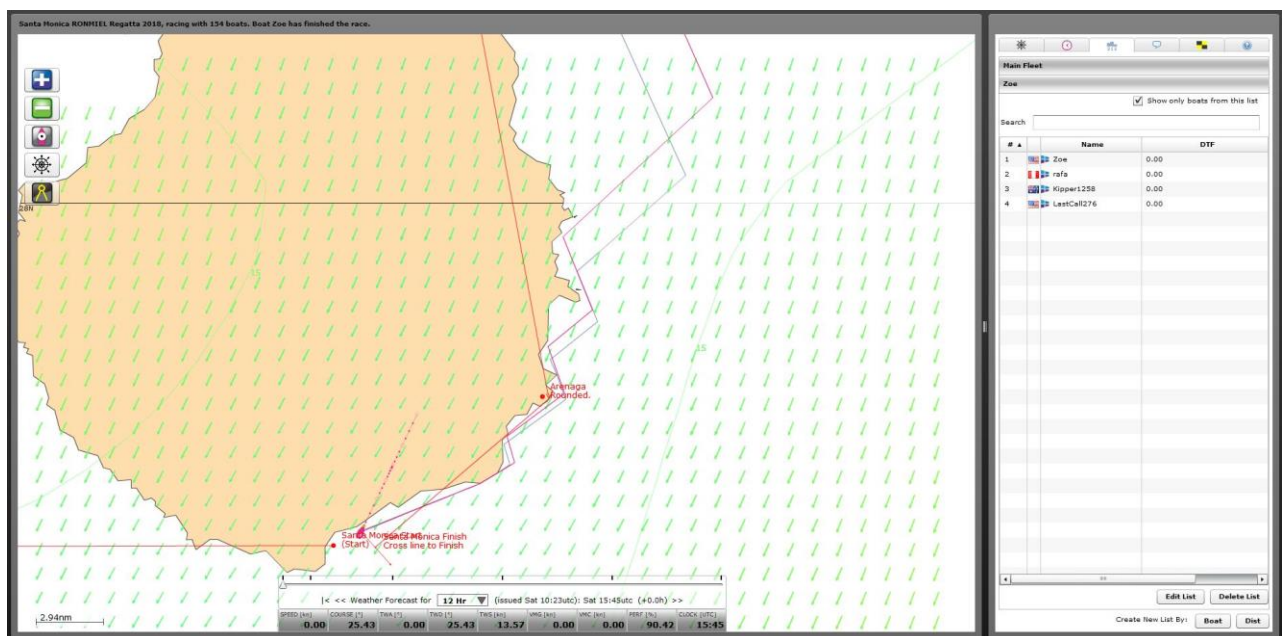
Santa Monica RONMIEL Regatta 2018, racing with 154 boats. Boat Zoe has finished the race.

28N

15

15

Anenaga
Rounded.

Santa Monica Finish
(Start) Cross line to Finish

|< << Weather Forecast for 12 Hr (issued Sat 10:23utc): Sat 15:45utc (+0.0h) >>

2.94nm

| SPEED (kn) | COURSE (°) | TWA (°) | TWD (°) | TWS (kn) | VMG (kn) | VMC (kn) | PERF (%) | CLOCK (UTC) |
|---|---|---|---|---|---|---|---|---|
| 0.00 | 25.43 | 0.00 | 25.43 | 13.57 | 0.00 | 0.00 | 90.42 | 15:45 |

Main Fleet

Zoe

Show only boats from this list

Search

| # | Name | DTF |
|---|---|---|
| 1 | Zoe | 0.00 |
| 2 | rafa | 0.00 |
| 3 | Kipper1258 | 0.00 |
| 4 | LastCall276 | 0.00 |

Edit List
Delete List

Create New List By: Boat Dist